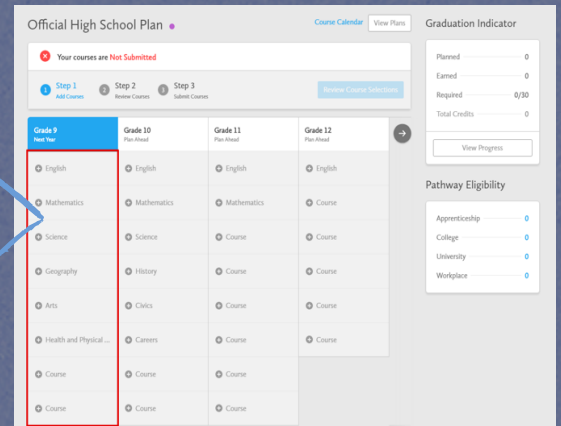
Official High School Plan

Course Calendar View Plans

Your courses are Not Submitted

1 Step 1 Add Courses
2 Step 2 Review Courses
3 Step 3 Submit Courses

Review Course Selections

| Grade 9 Next Year | Grade 10 Plan Ahead | Grade 11 Plan Ahead | Grade 12 Plan Ahead |
|---|---|---|---|
| English | English | English | English |
| Mathematics | Mathematics | Mathematics | Course |
| Science | Science | Course | Course |
| Geography | History | Course | Course |
| Arts | Civics | Course | Course |
| Health and Physical ... | Careers | Course | Course |
| Course | Course | Course | |
| Course | Course | Course | |

Graduation Indicator

Planned 0
Earned 0
Required 0/30
Total Credits 0

View Progress

Pathway Eligibility

Apprenticeship 0
College 0
University 0
Workplace 0